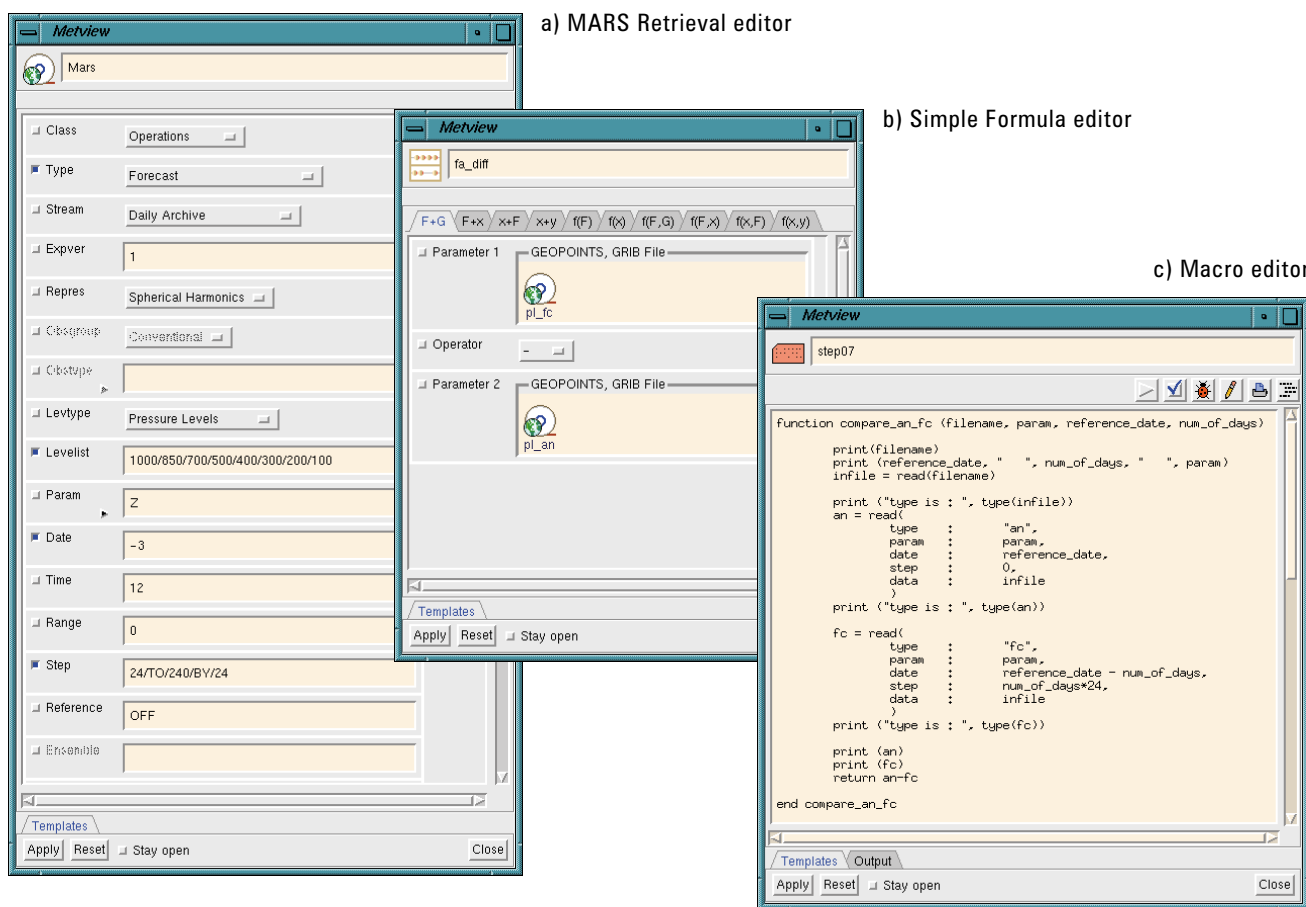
a) MARS Retrieval editor

Metview

Mars

Class Operations
Type Forecast
Stream Daily Archive
Expver 1
Repres Spherical Harmonics
Obsgroup Conventional
Obstype
Levtype Pressure Levels
Levelist 1000/850/700/500/400/300/200/100
Param Z
Date -3
Time 12
Range 0
Step 24/TO/240/BY/24
Reference OFF
Ensemble

Templates
Apply Reset Stay open Close

b) Simple Formula editor

Metview

fa_diff

F+G F+x x+F x+y f(F) f(x) f(F,G) f(F,x) f(x,F) f(x,y)

Parameter 1 GEOPOINTS, GRIB File
pl_fc
Operator -
Parameter 2 GEOPOINTS, GRIB File
pl_an

Templates
Apply Reset Stay open

c) Macro editor

Metview

step07

function compare_an_fc (filename, param, reference_date, num_of_days)

print(filename)
print (reference_date, " ", num_of_days, " ", param)
infile = read(filename)

print ("type is : ", type(infile))
an = read(
type : "an",
param : param,
date : reference_date,
step : 0,
data : infile
)
print ("type is : ", type(an))

fc = read(
type : "fc",
param : param,
date : reference_date - num_of_days,
step : num_of_days*24,
data : infile
)
print ("type is : ", type(fc))

print (an)
print (fc)
return an-fc

end compare_an_fc

Templates Output
Apply Reset Stay open Close